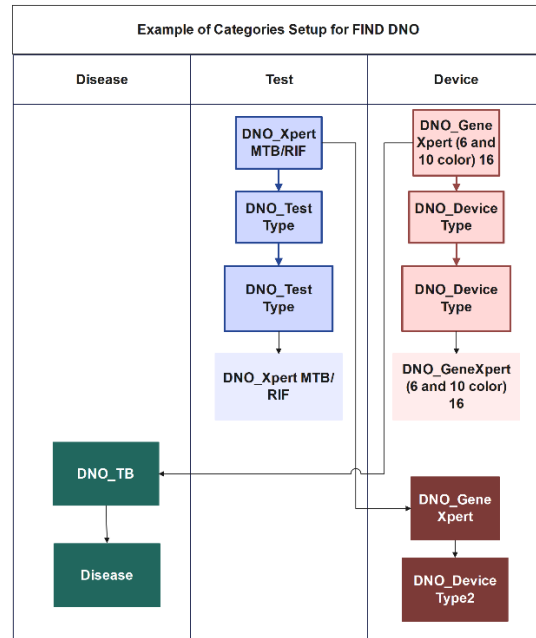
Example of Categories Setup for FIND DNO

Disease

Test

Device

DNO_Xpert MTB/RIF

DNO_Test Type

DNO_Test Type

DNO_Xpert MTB/ RIF

DNO_Gene Xpert (6 and 10 color) 16

DNO_Device Type

DNO_Device Type

DNO_GeneXpert (6 and 10 color) 16

DNO_TB

Disease

DNO_Gene Xpert

DNO_Device Type2